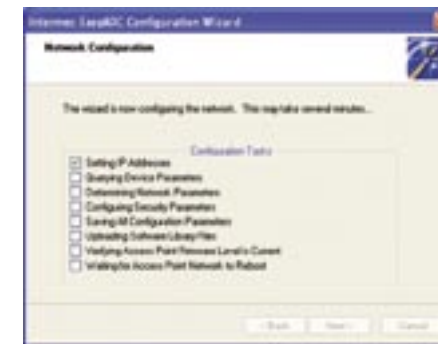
Intermec EasyADC Configuration Wizard

Network Configuration

The wizard is now configuring the network. This may take several minutes...

Configuration Tasks

Setting IP Addresses
Querying Device Parameters
Determining Network Parameters
Configuring Security Parameters
Saving All Configuration Parameters
Uploading Software Library Files
Verifying Access Point Firmware Level is Current
Waiting for Access Point Network to Reboot

< Back
Next >
Cancel